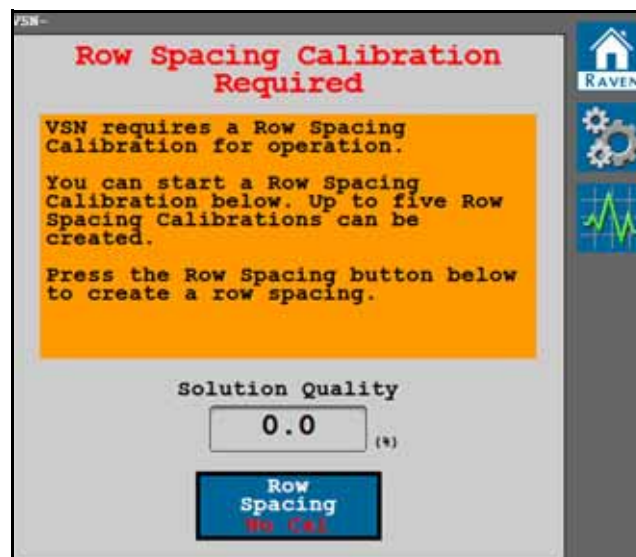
VSN-

Row Spacing Calibration Required

VSN requires a Row Spacing Calibration for operation.

You can start a Row Spacing Calibration below. Up to five Row Spacing Calibrations can be created.

Press the Row Spacing button below to create a row spacing.

Solution Quality

0.0

(%)

Row Spacing
No Cal

RAVEN